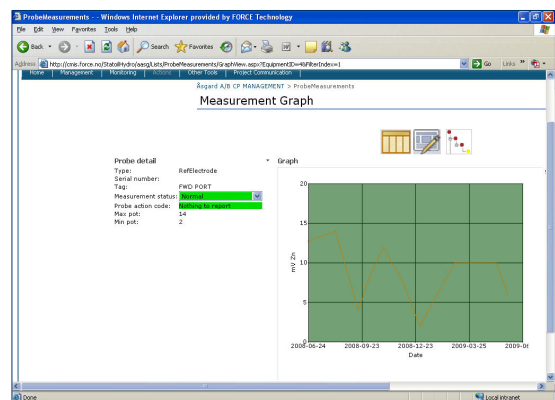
ProbeMeasurements - - Windows Internet Explorer provided by FORCE Technology

File Edit View Favorites Tools Help

Back Search Favorites

Address http://cmis.force.no/StatoilHydro/aasg/Lists/ProbeMeasurements/GraphView.aspx?EquipmentID=4&FilterIndex=1 Go Links

Home | Management | Monitoring | Actions | Other Tools | Project Communication

Åsgard A/B CP MANAGEMENT > ProbeMeasurements

Measurement Graph

Probe detail

Type: RefElectrode
Serial number:
Tag: FWD PORT
Measurement status: Normal
Probe action code: Nothing to report
Max pot: 14
Min pot: 2

Graph

20
15
10
5
0
mV Zn
2008-06-24 2008-09-23 2008-12-23 2009-03-25 2009-0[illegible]
Date

Done Local intranet